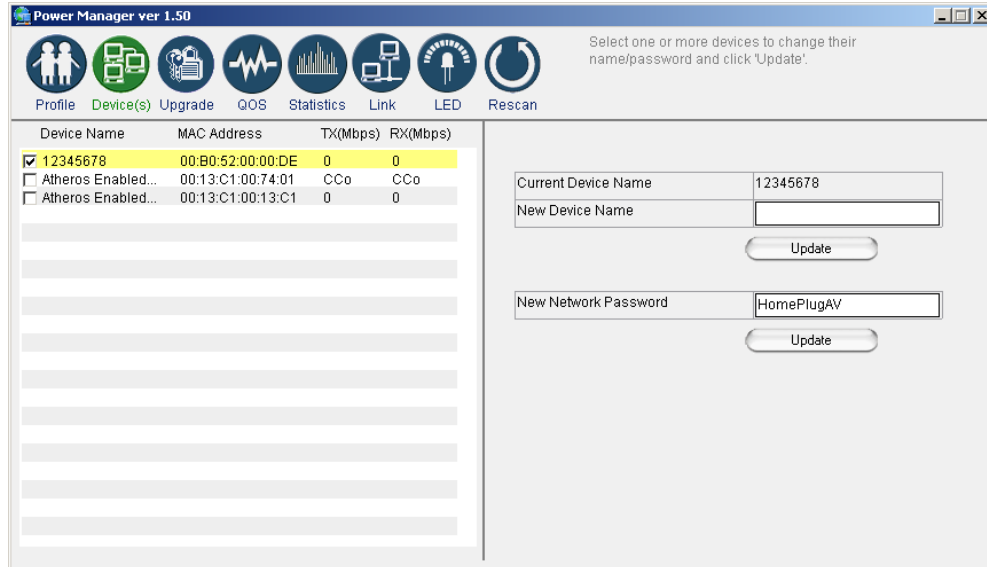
Power Manager ver 1.50

Profile Device(s) Upgrade QOS Statistics Link LED Rescan

Select one or more devices to change their name/password and click 'Update'.

| Device Name | MAC Address | TX(Mbps) | RX(Mbps) |
|---|---|---|---|
| ☑ 12345678 | 00:B0:52:00:00:DE | 0 | 0 |
| ☐ Atheros Enabled... | 00:13:C1:00:74:01 | CCo | CCo |
| ☐ Atheros Enabled... | 00:13:C1:00:13:C1 | 0 | 0 |

| Current Device Name | 12345678 |
|---|---|
| New Device Name | |

Update

| New Network Password | HomePlugAV |
|---|---|

Update